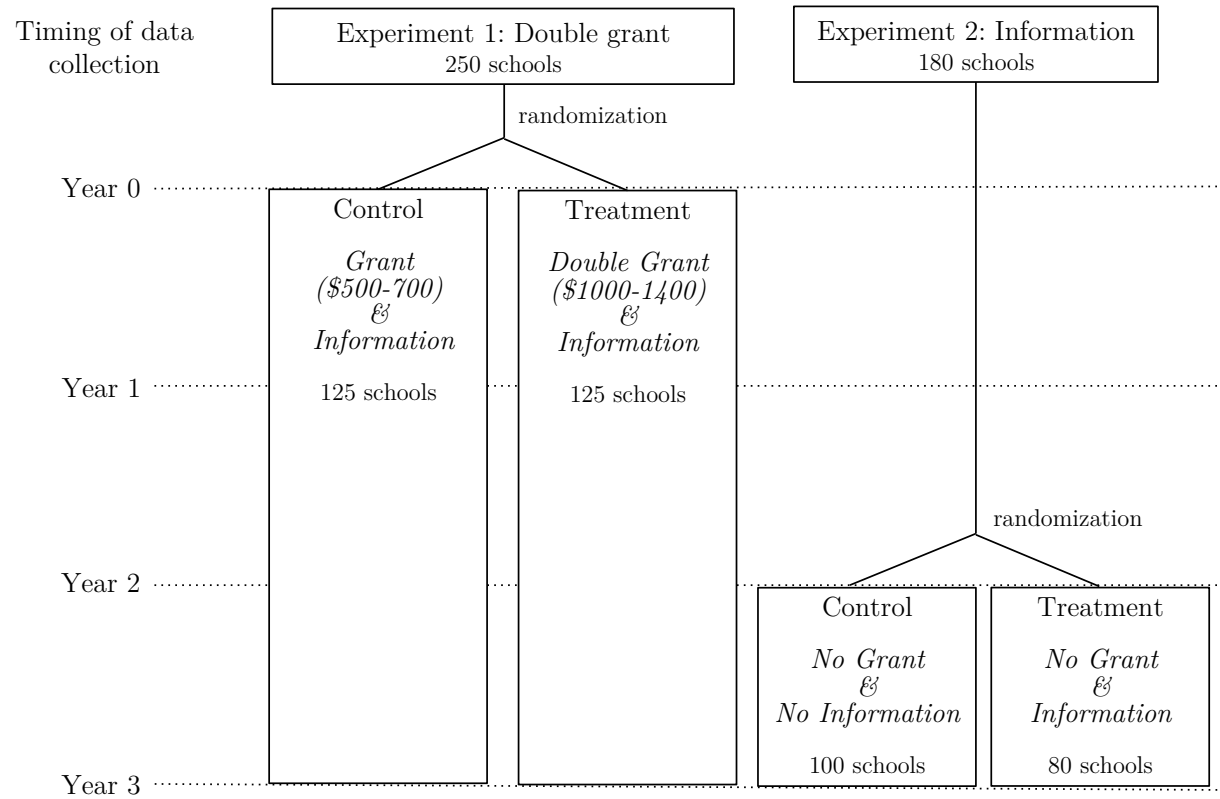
Timing of data collection

Experiment 1: Double grant
250 schools

Experiment 2: Information
180 schools

randomization

Year 0

Control

Grant (\$500-700) & Information

125 schools

Treatment

Double Grant (\$1000-1400) & Information

125 schools

Year 1

randomization

Year 2

Control

No Grant & No Information

100 schools

Treatment

No Grant & Information

80 schools

Year 3